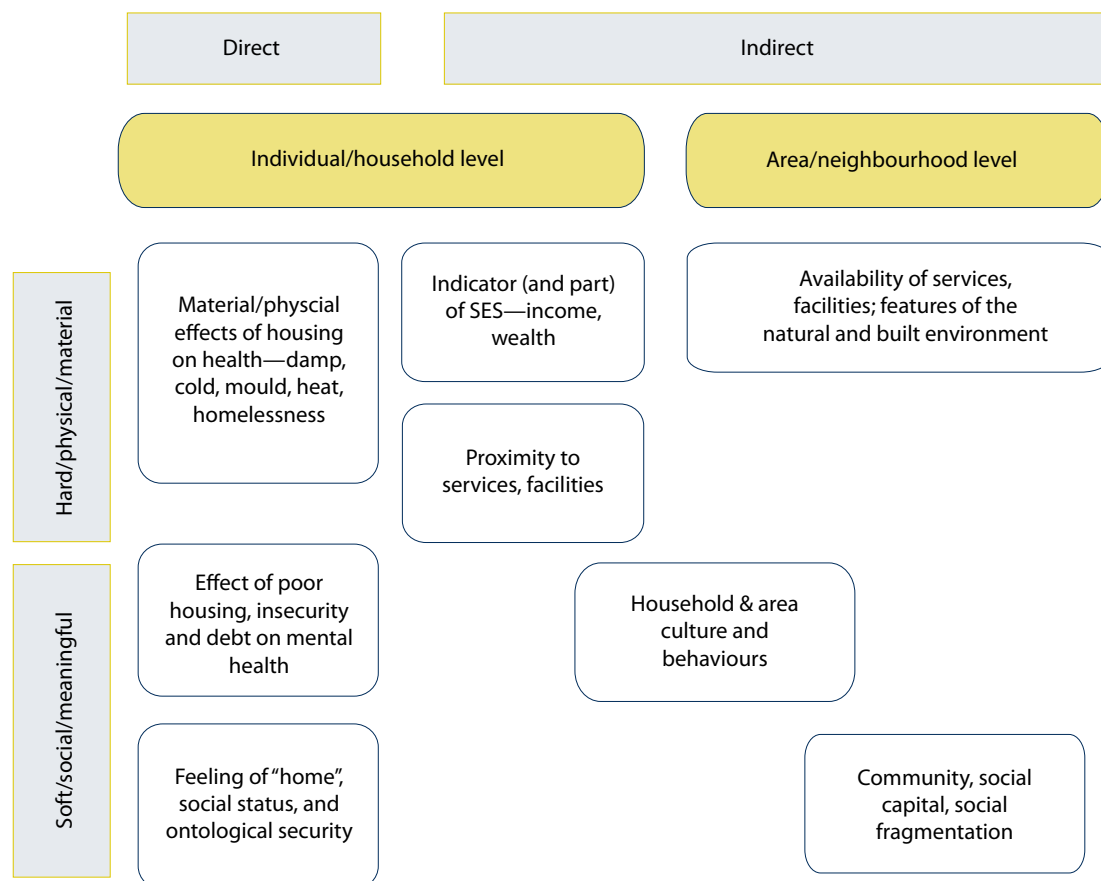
Direct

Indirect

Individual/household level

Area/neighbourhood level

Hard/physical/material

Material/physcial effects of housing on health—damp, cold, mould, heat, homelessness

Indicator (and part) of SES—income, wealth

Availability of services, facilities; features of the natural and built environment

Proximity to services, facilities

Soft/social/meaningful

Effect of poor housing, insecurity and debt on mental health

Household & area culture and behaviours

Feeling of "home", social status, and ontological security

Community, social capital, social fragmentation